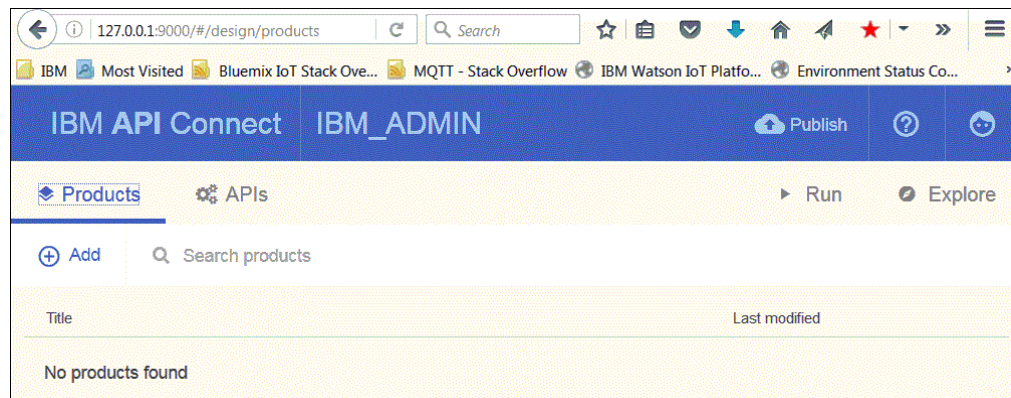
127.0.0.1:9000/#/design/products

Search

IBM Most Visited Bluemix IoT Stack Ove... MQTT - Stack Overflow IBM Watson IoT Platfo... Environment Status Co...

IBM API Connect IBM_ADMIN Publish

Products APIs Run Explore

Add Search products

| Title | Last modified |
|---|---|
| No products found | |